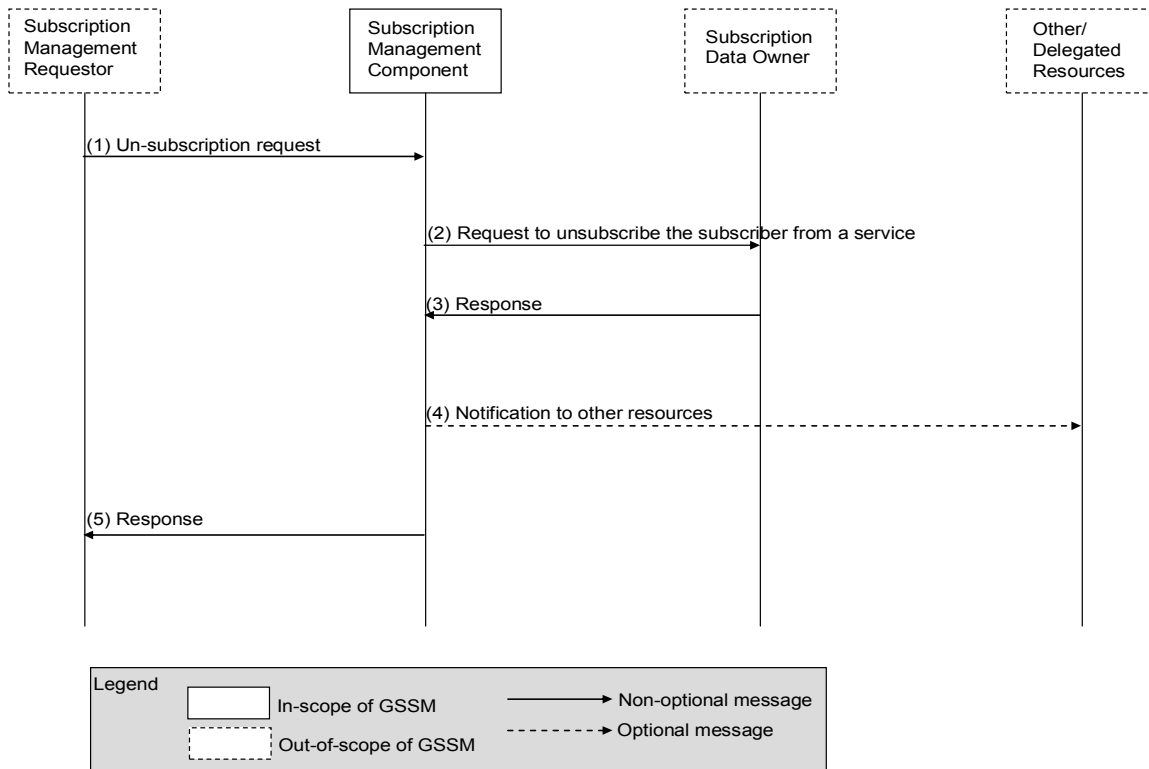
Subscription Management Requestor

Subscription Management Component

Subscription Data Owner

Other/ Delegated Resources

(1) Un-subscription request

(2) Request to unsubscribe the subscriber from a service

(3) Response

(4) Notification to other resources

(5) Response

Legend

In-scope of GSSM

Out-of-scope of GSSM

Non-optional message

Optional message